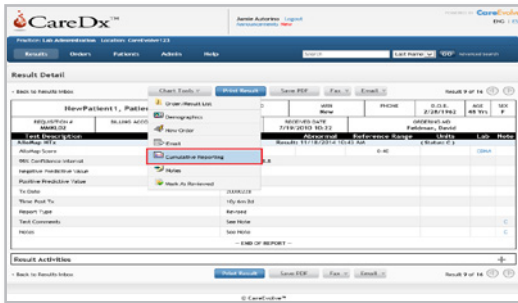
CareDx™

Jamie Autorino Logout
Announcements New

CoreEvolve
ENG | ES

Position: Lab Administration Location: CareDx Lab123

Results Orders Patients Admin Help

Search Last Name "DO" Advanced Search

Result Detail

< Back to Results Inbox

Chart Tools Print Result Save PDF Fax Email

Result 9 of 16

NewPatient1, Patien

Order/Result List
Demographics
New Order
Email
Cumulative Reporting
Notes
Mark As Reviewed

MRN
New

PHONE

D.O.B.
2/28/1962

AGE
48 Yrs

SEX
F

ACQUISITION #
AM0L02

BILLING ACCES

RECEIVED DATE
7/19/2010 10:32

ORDERING MD
Feldman, David

| Test Description | | Abnormal | Reference Range | Units | Lab | Note |
|---|---|---|---|---|---|---|
| AlloMap HTx | Results 11/18/2014 10:43 AM | | | Status: F1 | | |
| AlloMap Score | | | 0-40 | | CDXA | |
| 95% Confidence Interval | | | | | | |
| Negative Predictive Value | | | | | | |
| Positive Predictive Value | | | | | | |
| Tx Date | 20100228 | | | | | |
| Time Post Tx | Yrs 4m 8d | | | | | |
| Report Type | Revised | | | | | |
| Test Comments | See Note | | | | | C |
| Notes | See Note | | | | | C |

-- END OF REPORT --

Result Activities

< Back to Results Inbox

Print Result Save PDF Fax Email

Result 9 of 16

© CareEvolve™